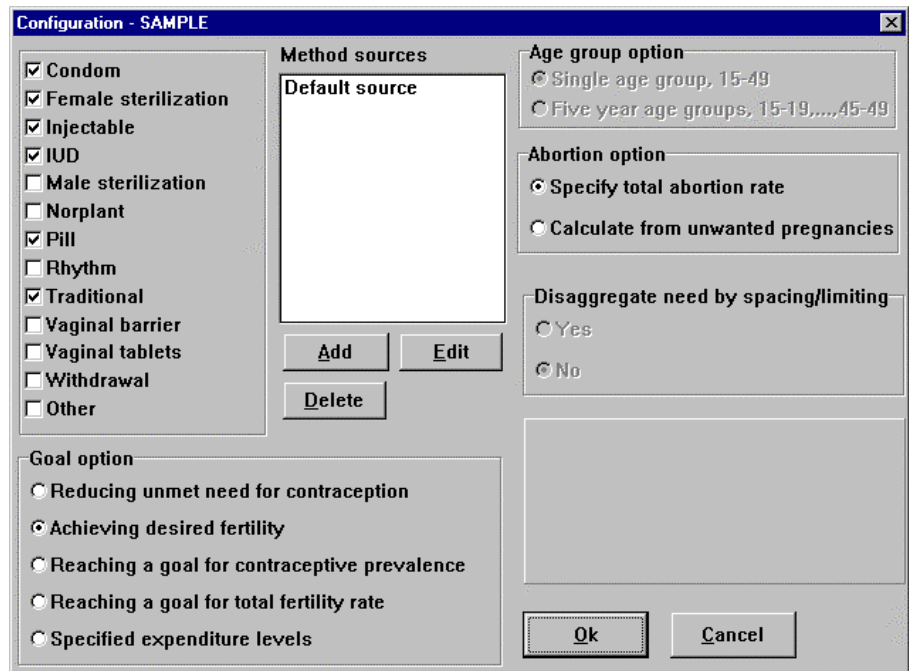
Configuration - SAMPLE

☑ Condom
☑ Female sterilization
☑ Injectable
☑ IUD
☐ Male sterilization
☐ Norplant
☑ Pill
☐ Rhythm
☑ Traditional
☐ Vaginal barrier
☐ Vaginal tablets
☐ Withdrawal
☐ Other

Method sources
Default source

Add
Edit
Delete

Age group option
Single age group, 15-49
Five year age groups, 15-19,...,45-49

Abortion option
Specify total abortion rate
Calculate from unwanted pregnancies

Disaggregate need by spacing/limiting
Yes
No

Goal option
Reducing unmet need for contraception
Achieving desired fertility
Reaching a goal for contraceptive prevalence
Reaching a goal for total fertility rate
Specified expenditure levels

Ok
Cancel